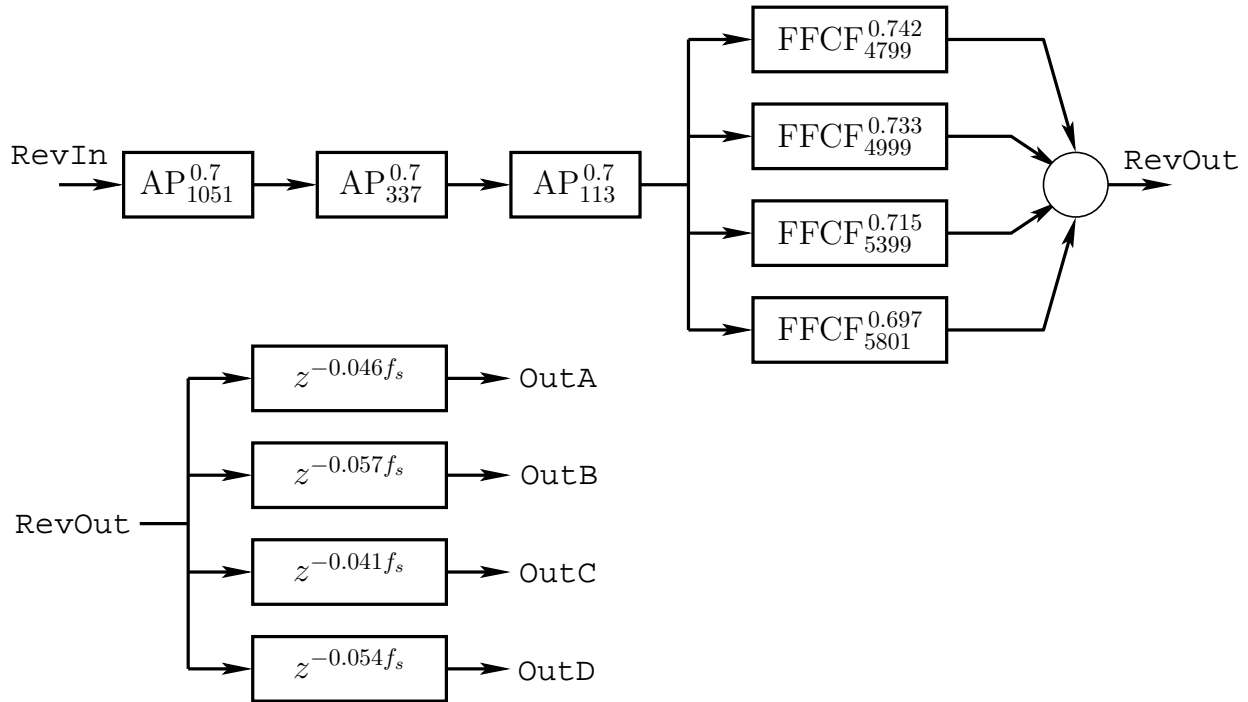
RevIn

$\mathrm{AP}_{1051}^{0.7}$

$\mathrm{AP}_{337}^{0.7}$

$\mathrm{AP}_{113}^{0.7}$

$\mathrm{FFCF}_{4799}^{0.742}$

$\mathrm{FFCF}_{4999}^{0.733}$

$\mathrm{FFCF}_{5399}^{0.715}$

$\mathrm{FFCF}_{5801}^{0.697}$

RevOut

RevOut

$z^{-0.046f_s}$ OutA

$z^{-0.057f_s}$ OutB

$z^{-0.041f_s}$ OutC

$z^{-0.054f_s}$ OutD